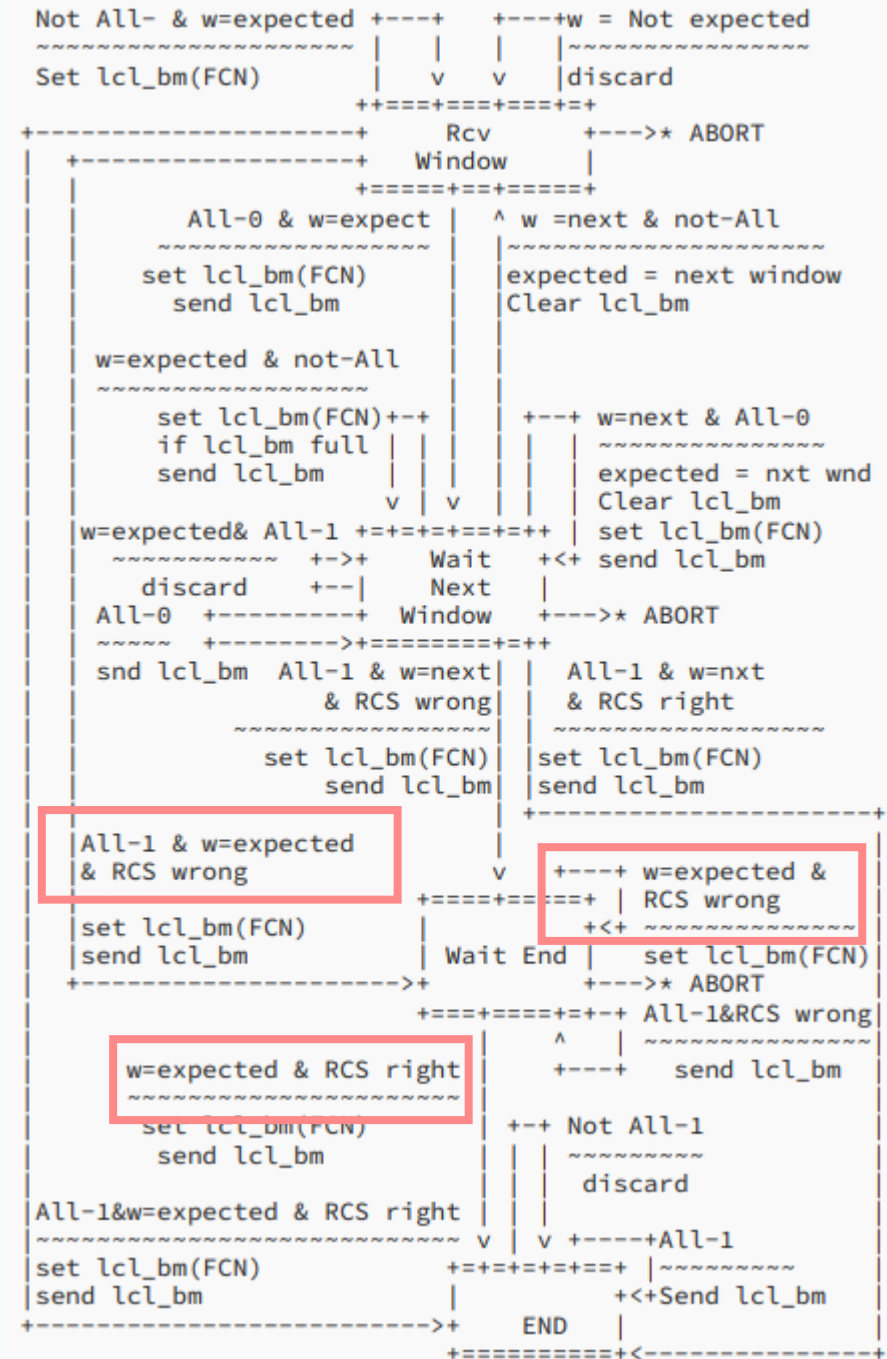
Not All- & w=expected +---+ +---+w = Not expected
~~~~~~~~~~~~~~~~~~~~~ | | | |~~~~~~~~~~~~~~~
Set lcl_bm(FCN) | v v |discard
++===+===+===+=+
+---------------------+ Rcv +--->* ABORT
| +-------------------+ Window |
| | +=====+==+=====+
| | All-0 & w=expect | ^ w =next & not-All
| | ~~~~~~~~~~~~~~~~~ | |~~~~~~~~~~~~~~~~~~~~~
| | set lcl_bm(FCN) | |expected = next window
| | send lcl_bm | |Clear lcl_bm
| | | |
| | w=expected & not-All | |
| | ~~~~~~~~~~~~~~~~~~ | |
| | set lcl_bm(FCN)+-+ | | +--+ w=next & All-0
| | if lcl_bm full | | | | | | ~~~~~~~~~~~~~~~
| | send lcl_bm | | | | | | expected = nxt wnd
| | v | v | | | Clear lcl_bm
| |w=expected& All-1 +=+=+=+==+=++ | set lcl_bm(FCN)
| | ~~~~~~~~~~~ +->+ Wait +<+ send lcl_bm
| | discard +--| Next |
| | All-0 +---------+ Window +--->* ABORT
| | ~~~~~ +-------->+========+=++
| | snd lcl_bm All-1 & w=next| | All-1 & w=nxt
| | & RCS wrong| | & RCS right
| | ~~~~~~~~~~~~~~~~~| | ~~~~~~~~~~~~~~~~~
| | set lcl_bm(FCN)| |set lcl_bm(FCN)
| | send lcl_bm| |send lcl_bm
| | | +----------------------+
| |All-1 & w=expected | |
| |& RCS wrong v +---+ w=expected & |
| | +=====+=====+ | RCS wrong |
| |set lcl_bm(FCN) | +<+ ~~~~~~~~~~~~~ |
| |send lcl_bm | Wait End | set lcl_bm(FCN)|
| +--------------------->+ +--->* ABORT
| +===+====+=+-+ All-1&RCS wrong
| | ^ | ~~~~~~~~~~~~~~~
| w=expected & RCS right | +---+ send lcl_bm
| ~~~~~~~~~~~~~~~~~~~~~~ |
| set lcl_bm(FCN) | +-+ Not All-1
| send lcl_bm | | | ~~~~~~~~~
| | | | discard
|All-1&w=expected & RCS right | | |
|~~~~~~~~~~~~~~~~~~~~~~~~~~~~ v | v +----+All-1
|set lcl_bm(FCN) +=+=+=+=+==+ |~~~~~~~~~
|send lcl_bm | +<+Send lcl_bm
+-------------------------->+ END |
+==========+<---------------+